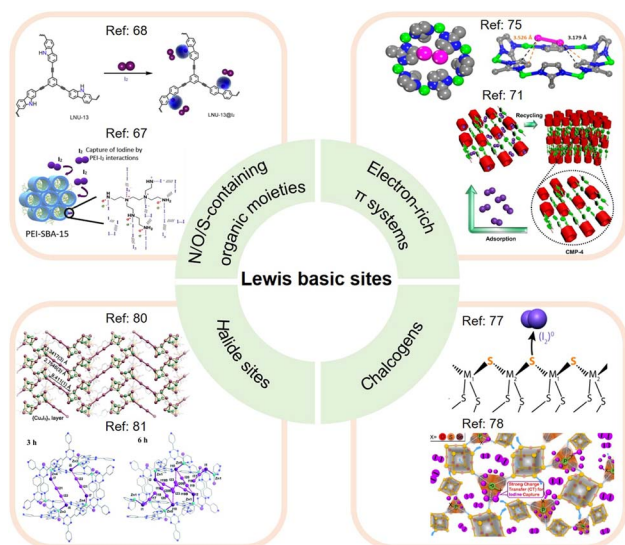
Ref: 68

$I_2$

LNU-13

LNU-13@$I_2$

Ref: 67

$I_2$ Capture of Iodine by PEI-$I_2$ interactions

PEI-SBA-15

N/O/S-containing organic moieties

Ref: 75

3.526 Å

3.179 Å

Ref: 71

Recycling

Adsorption

CMP-4

Electron-rich π systems

Lewis basic sites

Ref: 80

$(Cu_4I_4)_n$ layer

Ref: 81

3 h

6 h

Halide sites

Chalcogens

Ref: 77

$(I_2)^0$

S S S S

M M M M

S S S S

Ref: 78

Strong Charge Transfer (CT) for Iodine Capture